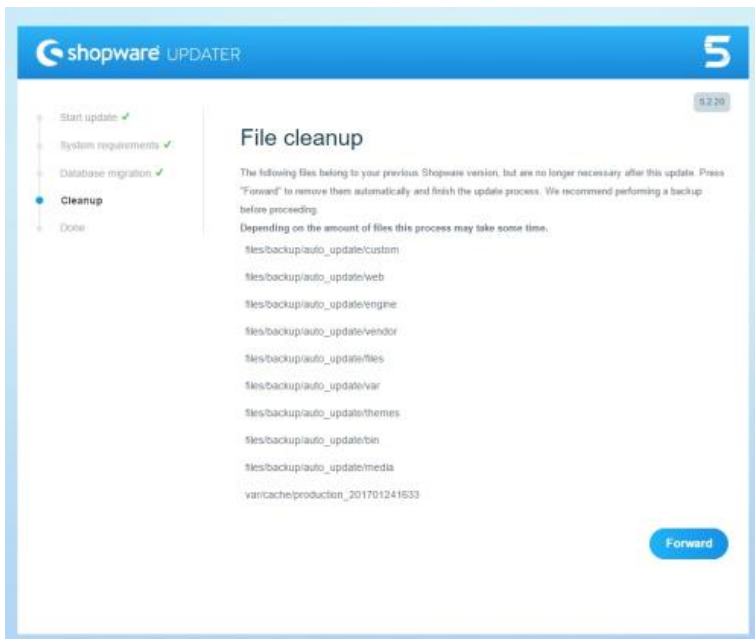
shopware UPDATER

5

5.2.20

Start update ✓
System requirements ✓
Database migration ✓
Cleanup
Done

File cleanup

The following files belong to your previous Shopware version, but are no longer necessary after this update. Press "Forward" to remove them automatically and finish the update process. We recommend performing a backup before proceeding.

Depending on the amount of files this process may take some time.

files/backup/auto_update/custom

files/backup/auto_update/web

files/backup/auto_update/engine

files/backup/auto_update/vendor

files/backup/auto_update/files

files/backup/auto_update/var

files/backup/auto_update/themes

files/backup/auto_update/bin

files/backup/auto_update/media

var/cache/production_201701241633

Forward